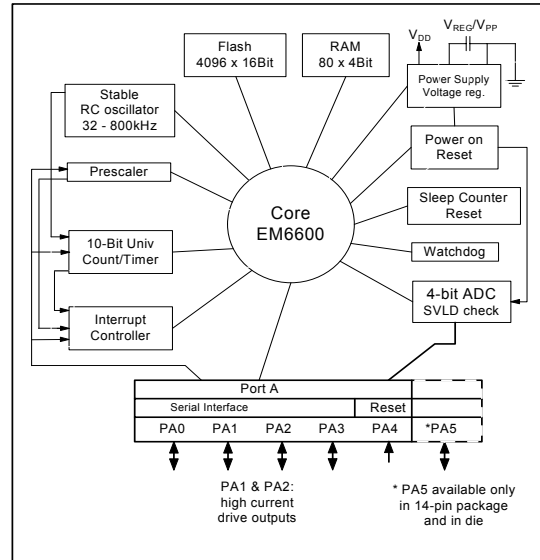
Flash
4096 x 16Bit

RAM
80 x 4Bit

$V_{DD}$

$V_{REG}/V_{PP}$

Power Supply
Voltage reg.

Stable
RC oscillator
32 - 800kHz

Power on
Reset

Prescaler

Core
EM6600

Sleep Counter
Reset

10-Bit Univ
Count/Timer

Watchdog

Interrupt
Controller

4-bit ADC
SVLD check

Port A

Serial Interface

Reset

PA0

PA1

PA2

PA3

PA4

*PA5

PA1 & PA2:
high current
drive outputs

* PA5 available only
in 14-pin package
and in die